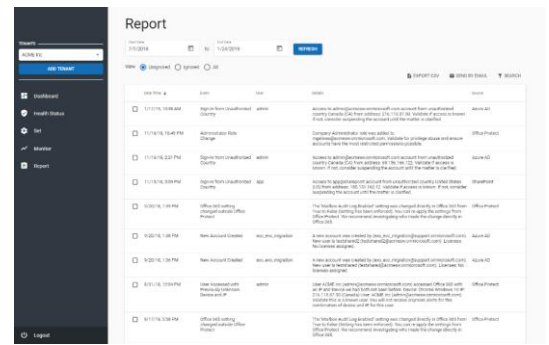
Report

Tenants
ACME Inc.
ADD TENANT

Dashboard
Health Status
Set
Monitor
Report

Logout

Start Date
7/1/2019
to
End Date
1/24/2019
REFRESH

View
Unignored
Ignored
All

EXPORT CSV
SEND BY EMAIL
SEARCH

| | Date Time | Event | User | Details | Source |
|---|---|---|---|---|---|
| ☐ | 1/17/19, 10:08 AM | Sign-in from Unauthorized Country | admin | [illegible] | Azure AD |
| ☐ | 11/16/18, 10:45 PM | Administrator Role Change | | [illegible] | Office Protect |
| ☐ | 11/16/18, 2:27 PM | Sign-in from Unauthorized Country | admin | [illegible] | Azure AD |
| ☐ | 11/16/18, 3:59 PM | Sign-in from Unauthorized Country | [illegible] | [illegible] | SharePoint |
| ☐ | 9/20/18, 1:39 PM | Office 365 setting changed outside Office Protect | | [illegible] | Office Protect |
| ☐ | 9/20/18, 1:38 PM | New Account Created | exo_exo_migration | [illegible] | Azure AD |
| ☐ | 9/20/18, 1:38 PM | New Account Created | exo_exo_migration | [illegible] | Azure AD |
| ☐ | 8/31/18, 12:04 PM | User Accessed with Previously Unknown Device and IP | admin | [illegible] | Office Protect |
| ☐ | 8/17/18, 3:58 PM | Office 365 setting changed outside Office Protect | | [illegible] | Office Protect |